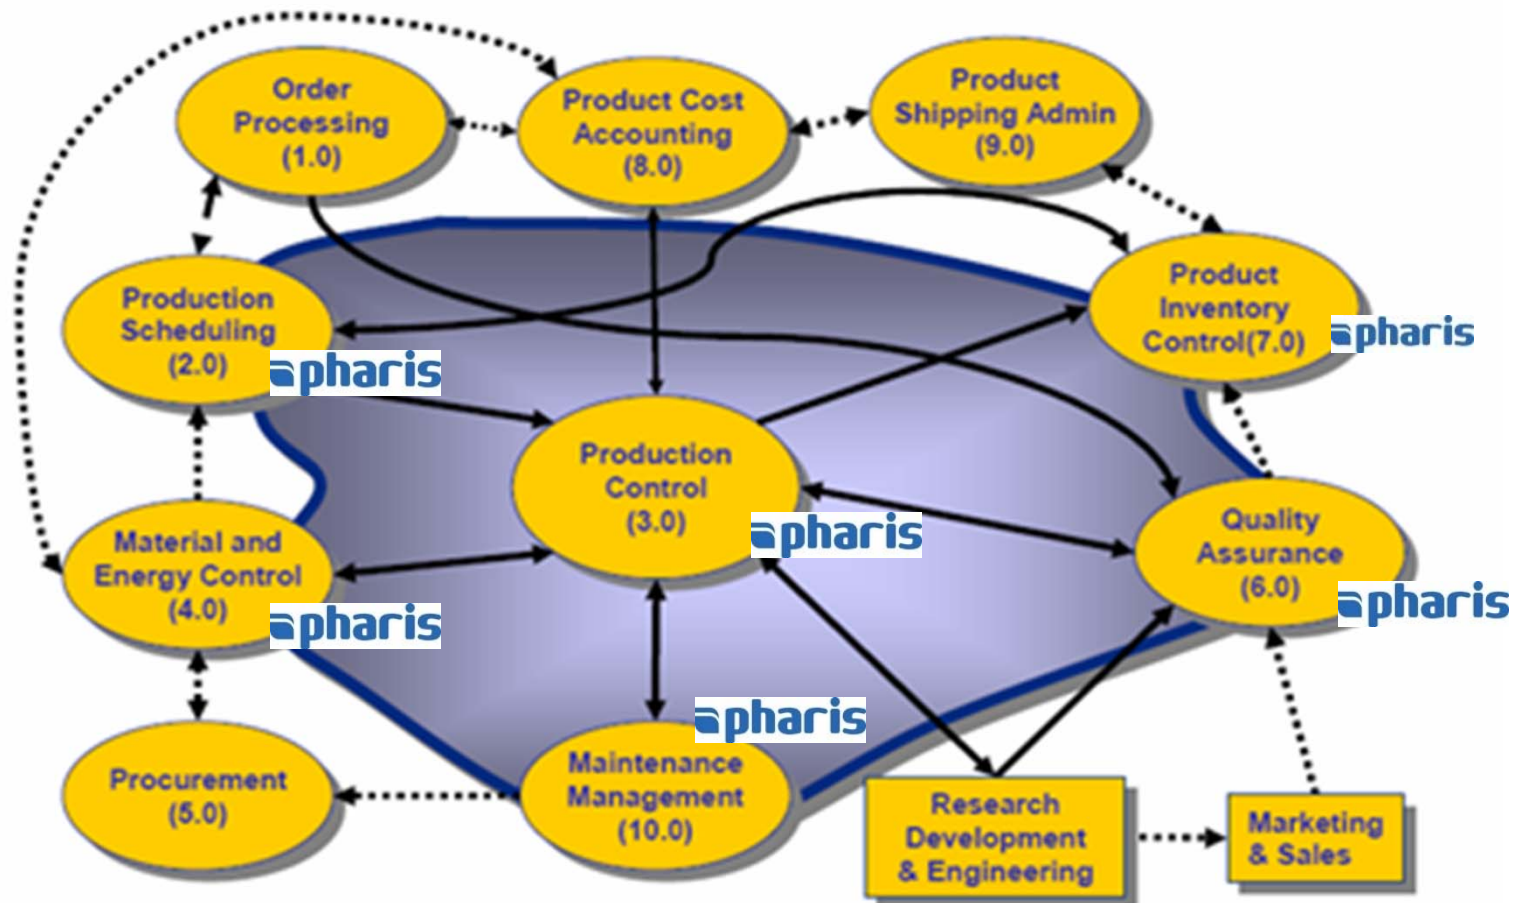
Order Processing (1.0)

Product Cost Accounting (8.0)

Product Shipping Admin (9.0)

Production Scheduling (2.0)

apharis

Product Inventory Control(7.0)

apharis

Production Control (3.0)

apharis

Quality Assurance (6.0)

apharis

Material and Energy Control (4.0)

apharis

apharis

Procurement (5.0)

Maintenance Management (10.0)

Research Development & Engineering

Marketing & Sales